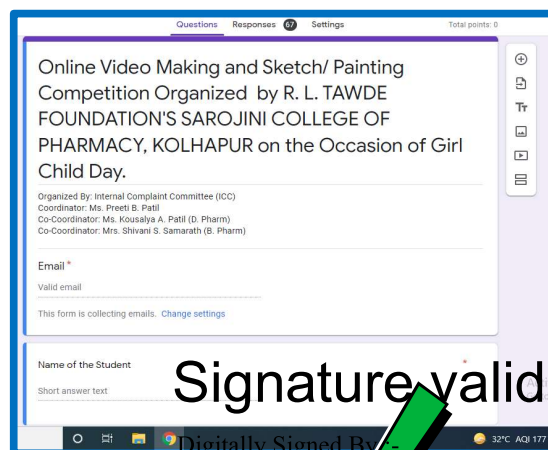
Questions Responses 67 Settings Total points: 0

Online Video Making and Sketch/ Painting Competition Organized by R. L. TAWDE FOUNDATION'S SAROJINI COLLEGE OF PHARMACY, KOLHAPUR on the Occasion of Girl Child Day.

Organized By: Internal Complaint Committee (ICC)
Coordinator: Ms. Preeti B. Patil
Co-Coordinator: Ms. Kousalya A. Patil (D. Pharm)
Co-Coordinator: Mrs. Shivani S. Samarath (B. Pharm)

Email *

Valid email

This form is collecting emails. Change settings

Name of the Student *

Short answer text

Signature valid

Digitally Signed By:

32°C AQI 177